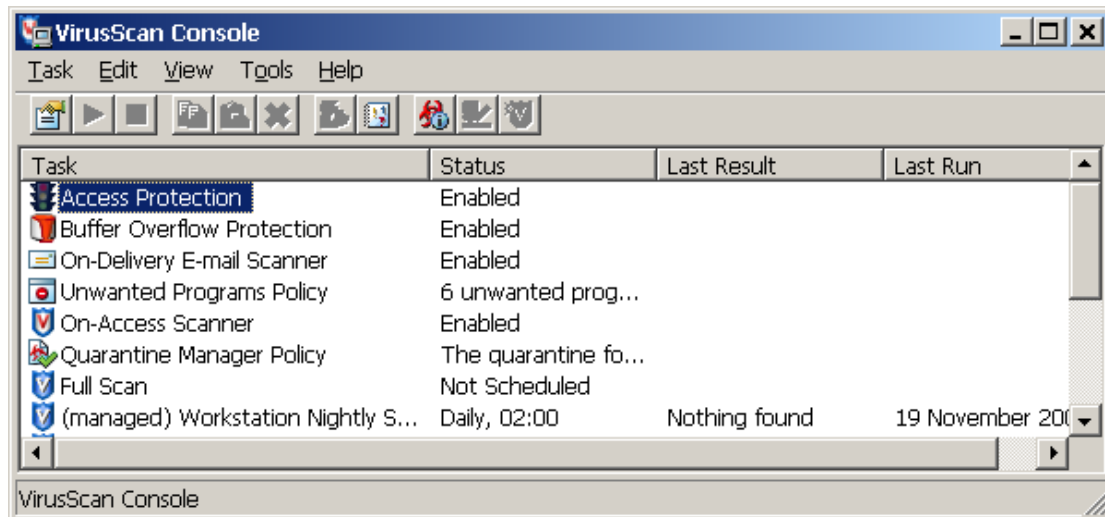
VirusScan Console

Task Edit View Tools Help

| Task | Status | Last Result | Last Run |
|---|---|---|---|
| Access Protection | Enabled | | |
| Buffer Overflow Protection | Enabled | | |
| On-Delivery E-mail Scanner | Enabled | | |
| Unwanted Programs Policy | 6 unwanted prog... | | |
| On-Access Scanner | Enabled | | |
| Quarantine Manager Policy | The quarantine fo... | | |
| Full Scan | Not Scheduled | | |
| (managed) Workstation Nightly S... | Daily, 02:00 | Nothing found | 19 November 20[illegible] |

VirusScan Console